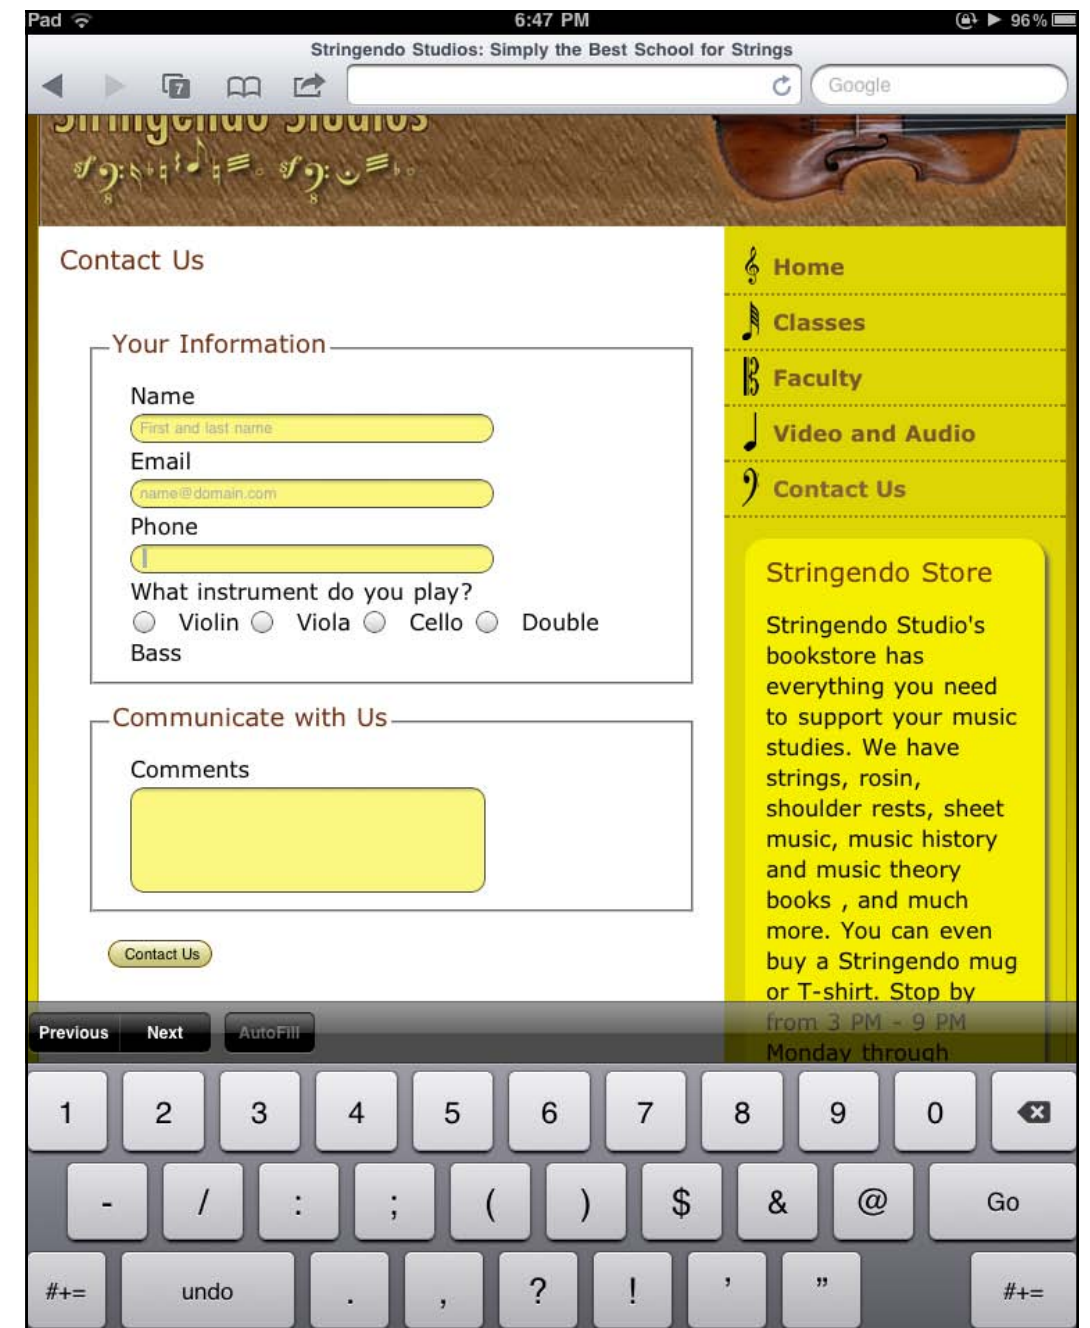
Pad 6:47 PM 96 %

Stringendo Studios: Simply the Best School for Strings

Google

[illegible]

Contact Us

Your Information

Name

First and last name

Email

name@domain.com

Phone

What instrument do you play?

Violin Viola Cello Double Bass

Communicate with Us

Comments

Contact Us

Home

Classes

Faculty

Video and Audio

Contact Us

Stringendo Store

Stringendo Studio's bookstore has everything you need to support your music studies. We have strings, rosin, shoulder rests, sheet music, music history and music theory books , and much more. You can even buy a Stringendo mug or T-shirt. Stop by from 3 PM - 9 PM Monday through

Previous Next AutoFill

1 2 3 4 5 6 7 8 9 0

- / : ; ( ) $ & @ Go

#+= undo . , ? ! ' " #+=